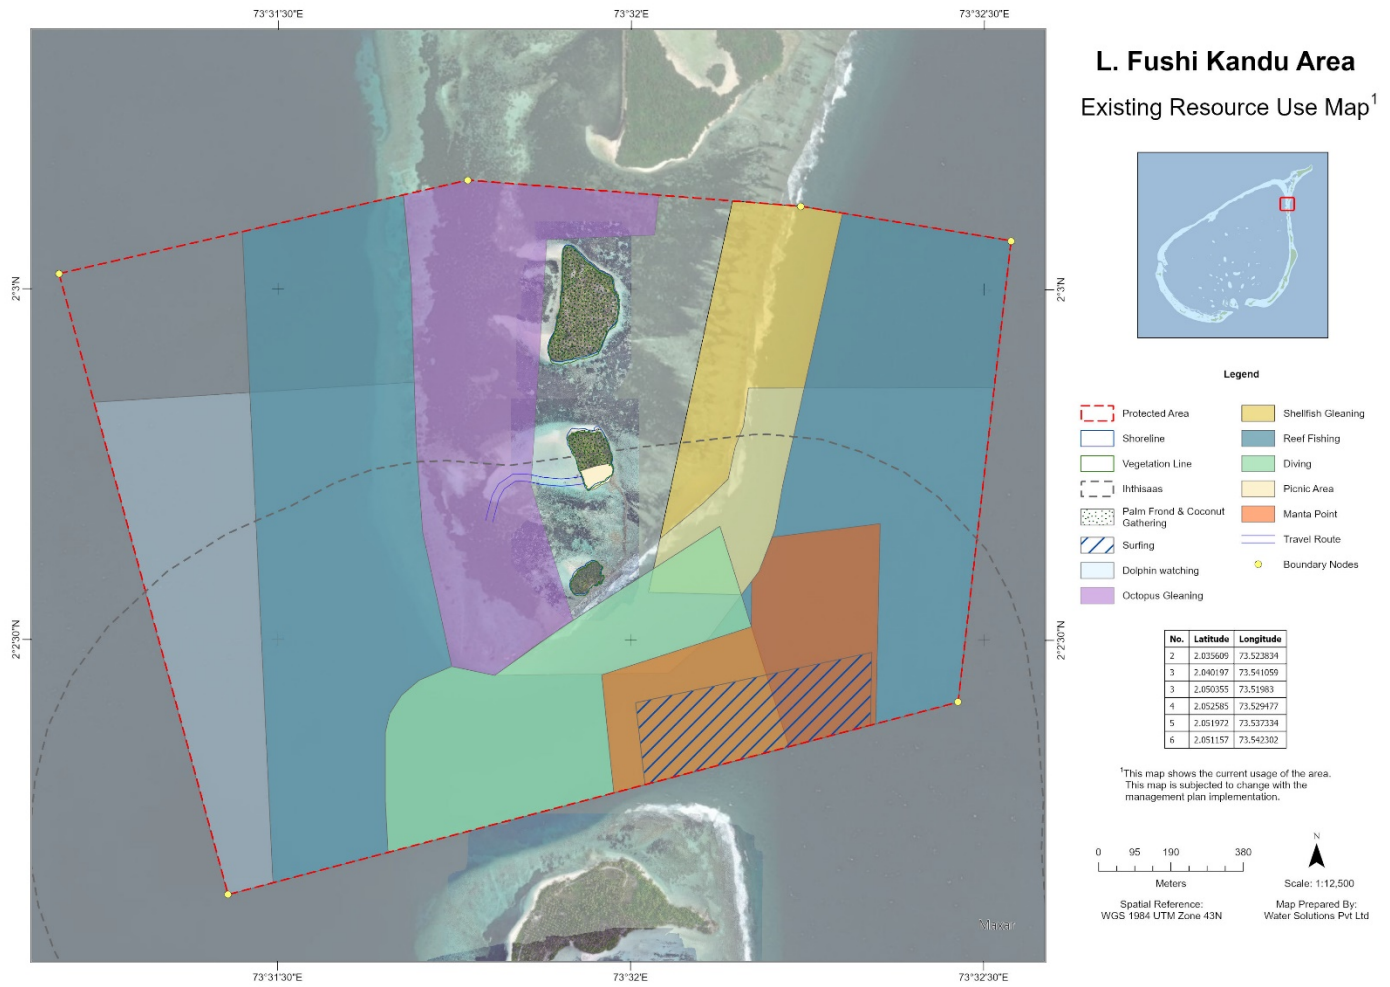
73°31'30"E 73°32'E 73°32'30"E

2°3'N 2°3'N

2°2'30"N 2°2'30"N

73°31'30"E 73°32'E 73°32'30"E

Maxar

L. Fushi Kandu Area

Existing Resource Use Map$^1$

Legend

Protected Area
Shoreline
Vegetation Line
Ihthisaas
Palm Frond & Coconut Gathering
Surfing
Dolphin watching
Octopus Gleaning
Shellfish Gleaning
Reef Fishing
Diving
Picnic Area
Manta Point
Travel Route
Boundary Nodes

| No. | Latitude | Longitude |
|---|---|---|
| 2 | 2.035609 | 73.523834 |
| 3 | 2.040197 | 73.541059 |
| 3 | 2.050355 | 73.51983 |
| 4 | 2.052585 | 73.529477 |
| 5 | 2.051972 | 73.537334 |
| 6 | 2.051157 | 73.542302 |

$^1$This map shows the current usage of the area. This map is subjected to change with the management plan implementation.

0 95 190 380
Meters

N
Scale: 1:12,500

Spatial Reference:
WGS 1984 UTM Zone 43N

Map Prepared By:
Water Solutions Pvt Ltd